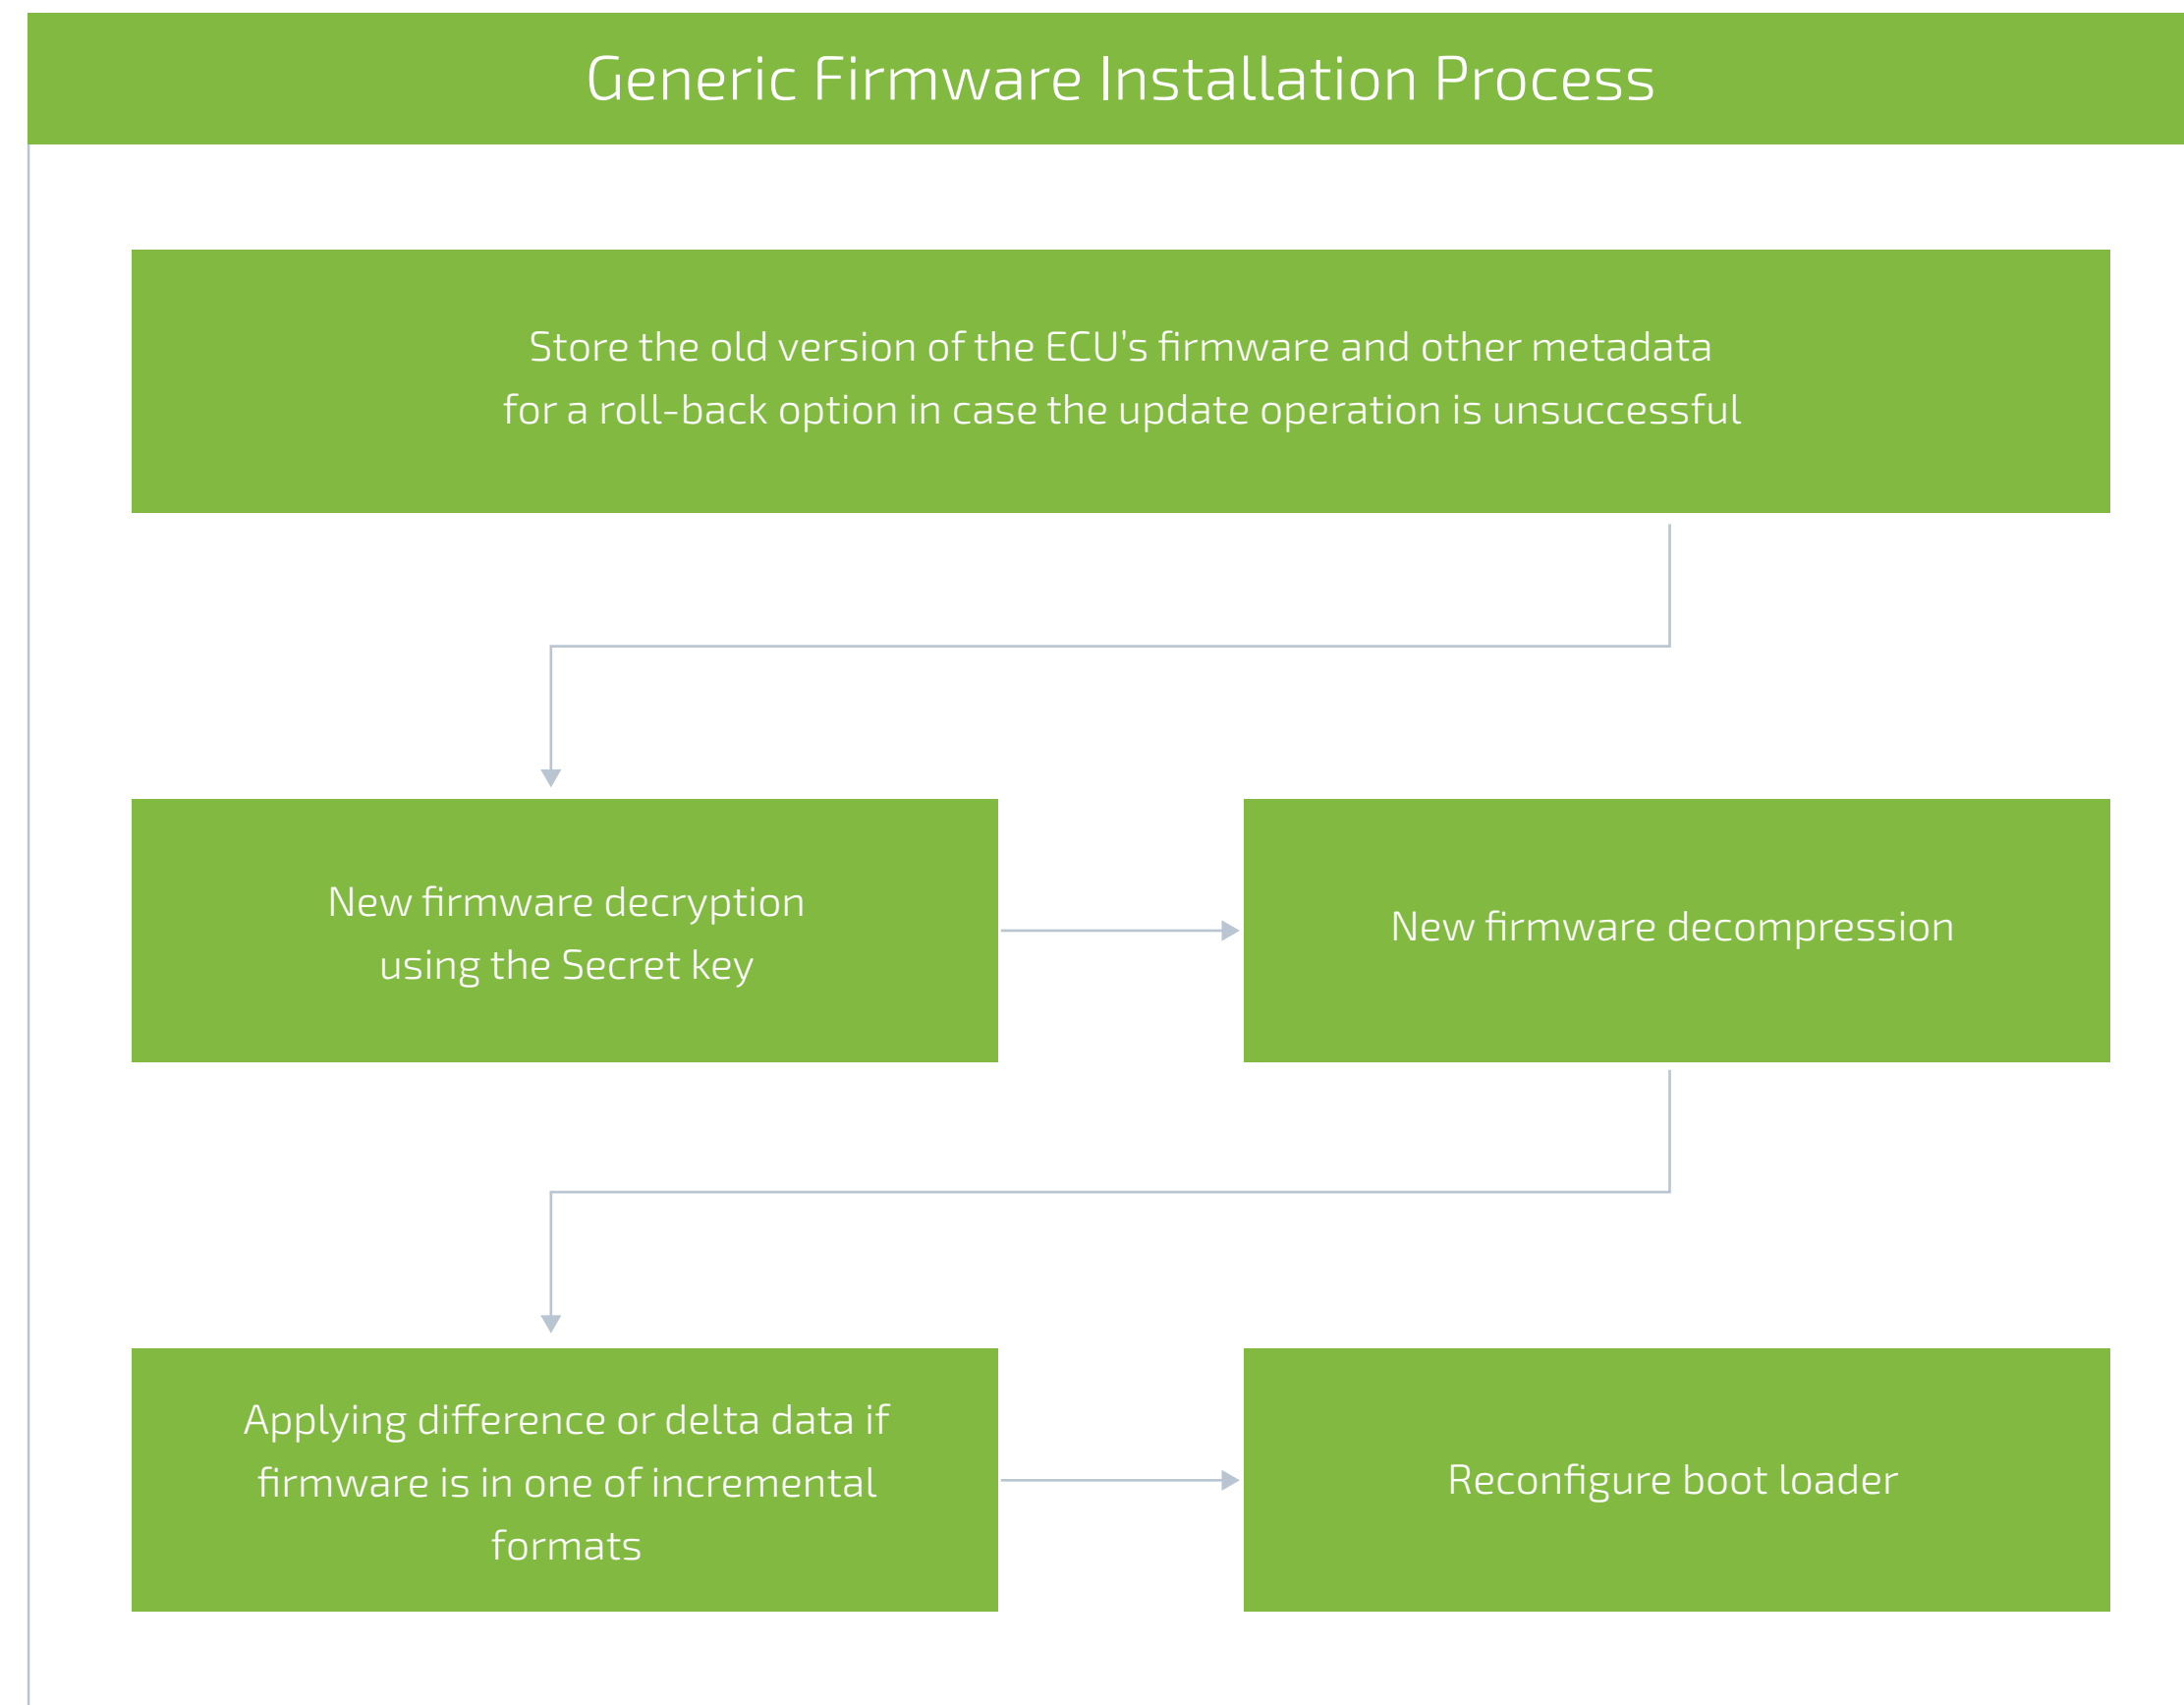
Generic Firmware Installation Process

Store the old version of the ECU's firmware and other metadata for a roll-back option in case the update operation is unsuccessful

New firmware decryption using the Secret key

New firmware decompression

Applying difference or delta data if firmware is in one of incremental formats

Reconfigure boot loader